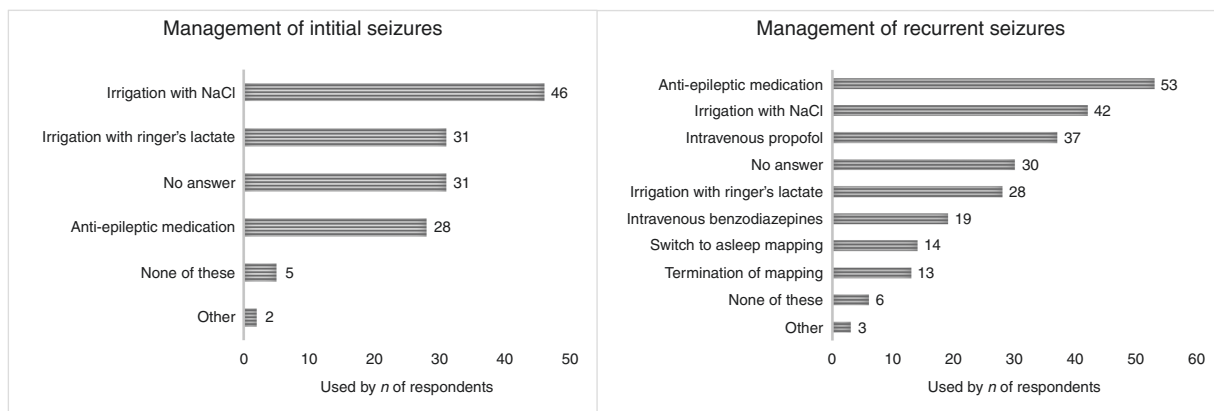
Management of intitial seizures

Irrigation with NaCl 46
Irrigation with ringer's lactate 31
No answer 31
Anti-epileptic medication 28
None of these 5
Other 2

0 10 20 30 40 50

Used by *n* of respondents

Management of recurrent seizures

Anti-epileptic medication 53
Irrigation with NaCl 42
Intravenous propofol 37
No answer 30
Irrigation with ringer's lactate 28
Intravenous benzodiazepines 19
Switch to asleep mapping 14
Termination of mapping 13
None of these 6
Other 3

0 10 20 30 40 50 60

Used by *n* of respondents